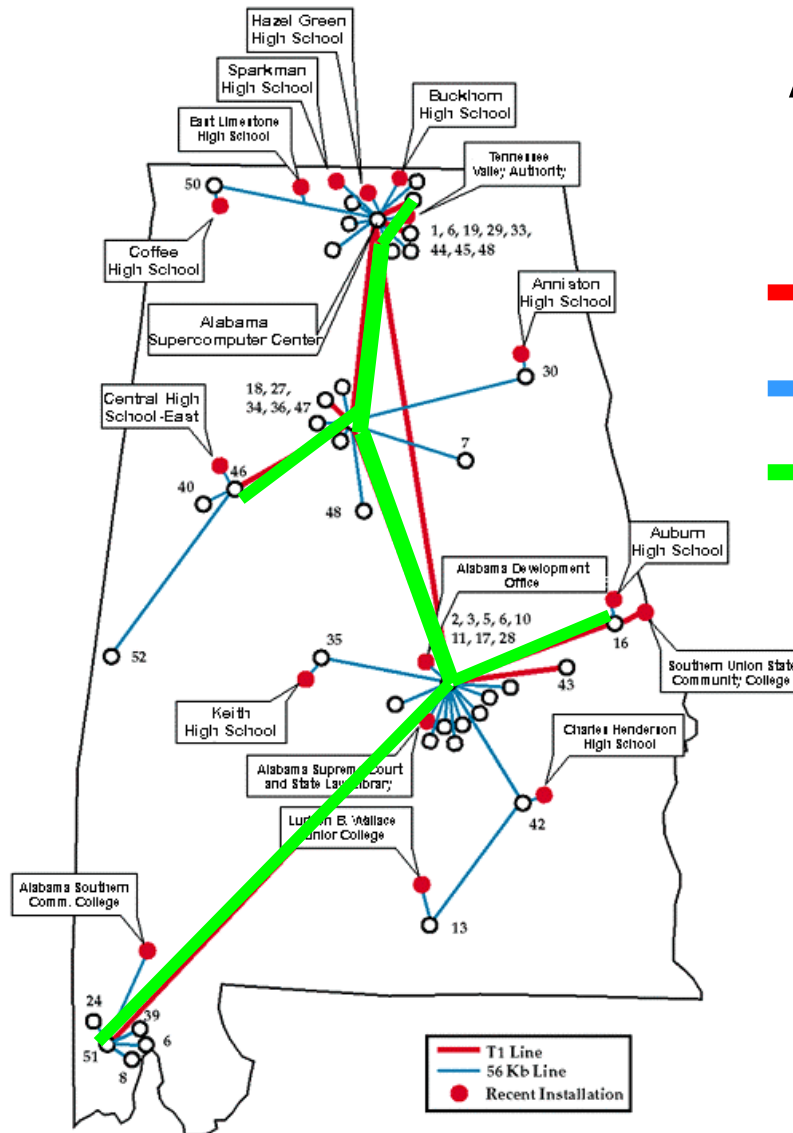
Hazel Green High School

Sparkman High School

East Limestone High School

Buckhorn High School

Tennessee Valley Authority

50

1, 6, 19, 29, 33, 44, 45, 48

Coffee High School

Anniston High School

Alabama Supercomputer Center

30

18, 27, 34, 36, 47

Central High School-East

7

40

46

48

Auburn High School

Alabama Development Office

2, 3, 5, 6, 10 11, 17, 28

16

35

52

Southern Union State Community College

43

Keith High School

Alabama Supreme Court and State Law Library

Charles Henderson High School

42

Lurleen B. Wallace Junior College

Alabama Southern Comm. College

13

24

39

6

51

8

T1 Line

56 Kb Line

Recent Installation